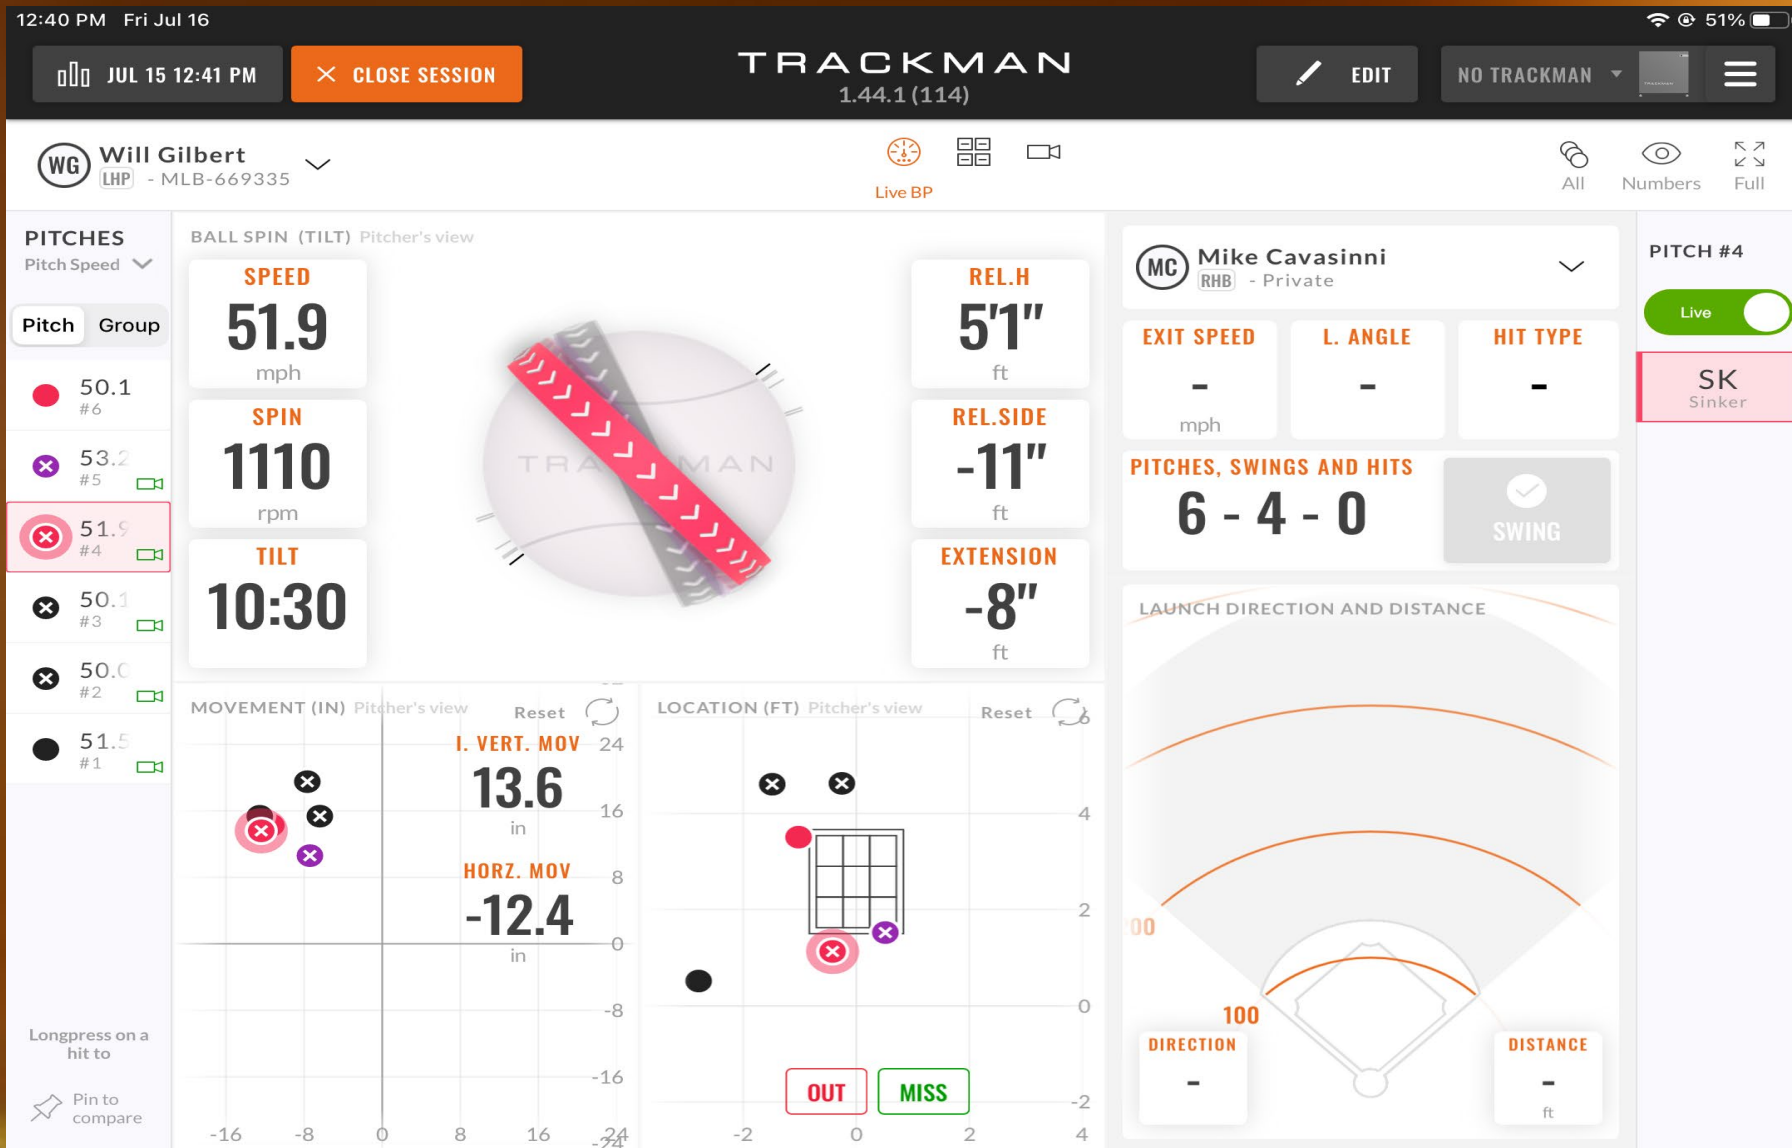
12:40 PM Fri Jul 16
51%

JUL 15 12:41 PM
CLOSE SESSION
TRACKMAN
1.44.1 (114)
EDIT
NO TRACKMAN

WG Will Gilbert
LHP - MLB-669335
Live BP
All
Numbers
Full

PITCHES
Pitch Speed
Pitch
Group
50.1 #6
53.2 #5
51.9 #4
50.1 #3
50.0 #2
51.5 #1

Longpress on a hit to
Pin to compare

BALL SPIN (TILT) Pitcher's view
SPEED
51.9
mph
SPIN
1110
rpm
TILT
10:30
TRACKMAN
REL.H
5'1"
ft
REL.SIDE
-11"
ft
EXTENSION
-8"
ft

MOVEMENT (IN) Pitcher's view
Reset
I. VERT. MOV
13.6
in
HORZ. MOV
-12.4
in
24
16
8
0
-8
-16
-24
-16 -8 0 8 16

LOCATION (FT) Pitcher's view
Reset
6
4
2
0
-2
-2 0 2 4
OUT
MISS

MC Mike Cavasinni
RHB - Private
EXIT SPEED
-
mph
L. ANGLE
-
HIT TYPE
-
PITCHES, SWINGS AND HITS
6 - 4 - 0
SWING
LAUNCH DIRECTION AND DISTANCE
00
100
DIRECTION
-
DISTANCE
-
ft

PITCH #4
Live
SK
Sinker